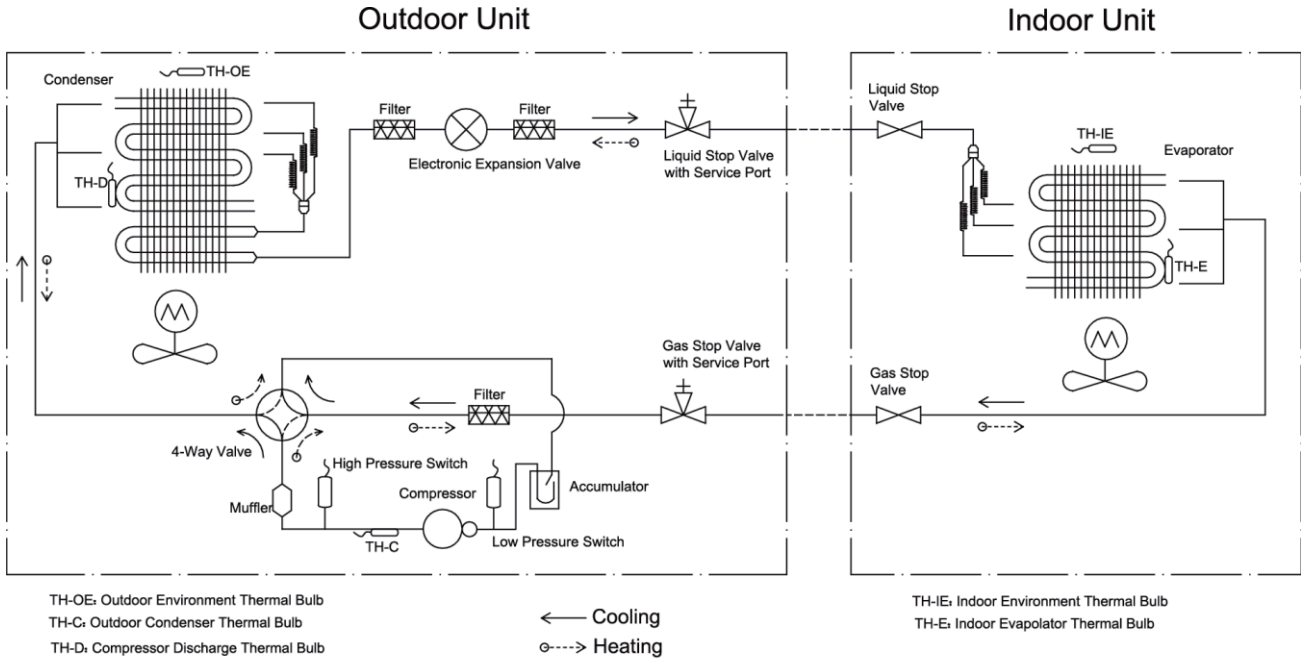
Outdoor Unit

Indoor Unit

Condenser

TH-OE

TH-D

Filter

Filter

Electronic Expansion Valve

Liquid Stop Valve with Service Port

Liquid Stop Valve

TH-IE

Evaporator

TH-E

Gas Stop Valve with Service Port

Gas Stop Valve

Filter

4-Way Valve

High Pressure Switch

Compressor

Accumulator

Muffler

TH-C

Low Pressure Switch

TH-OE: Outdoor Environment Thermal Bulb
TH-C: Outdoor Condenser Thermal Bulb
TH-D: Compressor Discharge Thermal Bulb

Cooling
Heating

TH-IE: Indoor Environment Thermal Bulb
TH-E: Indoor Evapolator Thermal Bulb